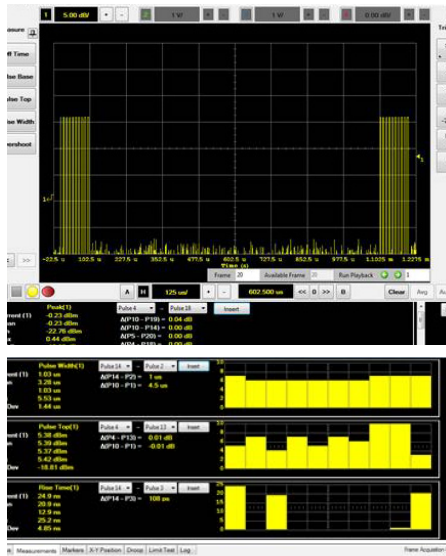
1 5.00 dB/V 1 V/ 1 V/ 0.00 dB/

easure
ff Time
se Base
ulse Top
se Width
ershoot

1
-22.5 u 102.5 u 227.5 u 352.5 u 477.5 u 602.5 u 727.5 u 852.5 u 977.5 u 1.1025 m 1.2275 m
Time (s)
Frame 20 Available Frame 20 Run Playback
A 125 us/ 602.500 us << 0 >> B Clear Avg

Peak(1)
rrent (1) -0.23 dBm
-0.23 dBm
-22.76 dBm
0.44 dBm
Pulse 4 - Pulse 18 Insert
Δ(P10 - P19) = 0.04 dB
Δ(P10 - P14) = 0.00 dB
Δ(P5 - P20) = 0.00 dB

Pulse Width(1)
1.03 us
3.28 us
1.03 us
5.53 us
Dev 1.44 us
Pulse 14 - Pulse 2 Insert
Δ(P14 - P2) = 1 us
Δ(P10 - P1) = 4.5 us

Pulse Top(1)
5.38 dBm
5.39 dBm
5.37 dBm
5.42 dBm
Dev -18.81 dBm
Pulse 4 - Pulse 13 Insert
Δ(P4 - P13) = 0.01 dB
Δ(P10 - P1) = -0.01 dB

Rise Time(1)
24.9 ns
20.9 ns
12.9 ns
25.2 ns
Dev 4.85 ns
Pulse 14 - Pulse 3 Insert
Δ(P14 - P3) = 108 ps

Measurements Markers X-Y Position Droop Limit Test Log Frame Acquisitio